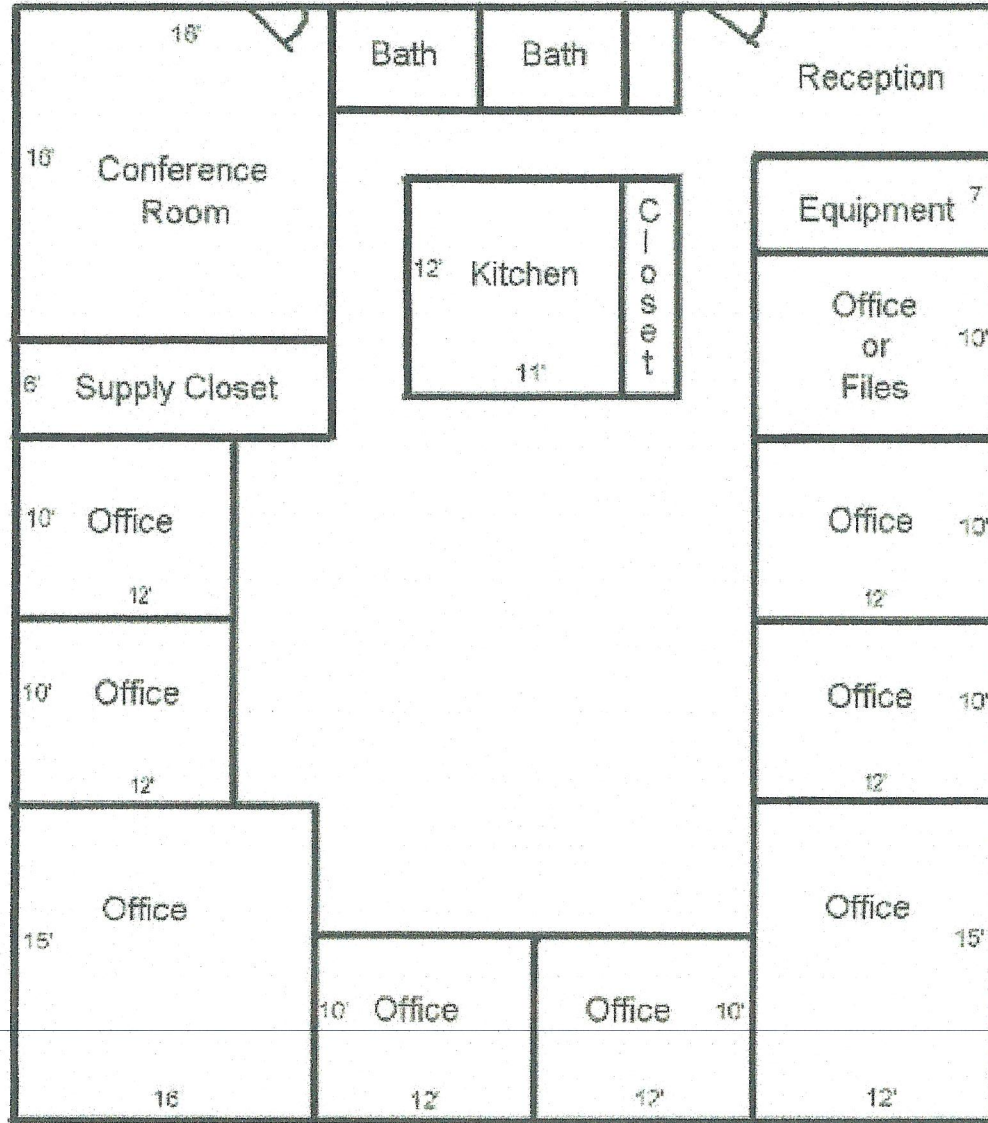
18'
Bath
Bath
Reception
18'
Conference Room
C l o s e t
12'
Kitchen
11'
Equipment 7
Office or Files
10'
6'
Supply Closet
10'
Office
12'
Office
10'
12'
10'
Office
12'
Office
10'
12'
Office
15'
16
Office
15'
12'
10'
Office
12'
Office
10'
12'